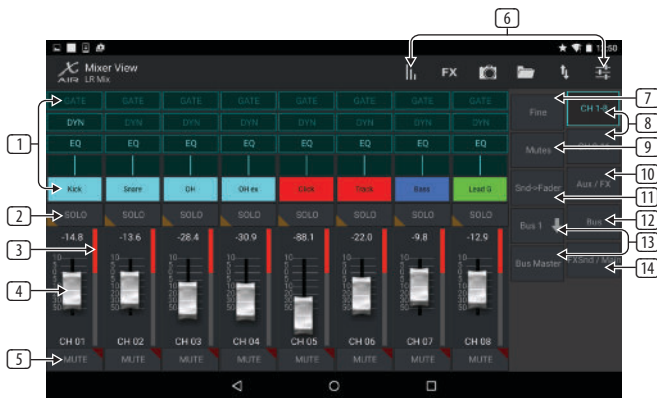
6

1:50

Mixer View
LR Mix

FX

7
8
9
10
11
12
13
14

1
2
3
4
5

| GATE | GATE | GATE | GATE | GATE | GATE | GATE | GATE |
|---|---|---|---|---|---|---|---|
| DYN | DYN | DYN | DYN | DYN | DYN | DYN | DYN |
| EQ | EQ | EQ | EQ | EQ | EQ | EQ | EQ |
| Kick | Snare | OH | OH ex | Click | Track | Bass | Lead G |
| SOLO | SOLO | SOLO | SOLO | SOLO | SOLO | SOLO | SOLO |
| -14.8 | -13.6 | -28.4 | -30.9 | -88.1 | -22.0 | -9.8 | -12.9 |
| CH 01 | CH 02 | CH 03 | CH 04 | CH 05 | CH 06 | CH 07 | CH 08 |
| MUTE | MUTE | MUTE | MUTE | MUTE | MUTE | MUTE | MUTE |

Fine
CH 1-8
Mutes
Aux / FX
Snd->Fader
Bus 1
Bus
Bus Master
FXSnd / Mtx